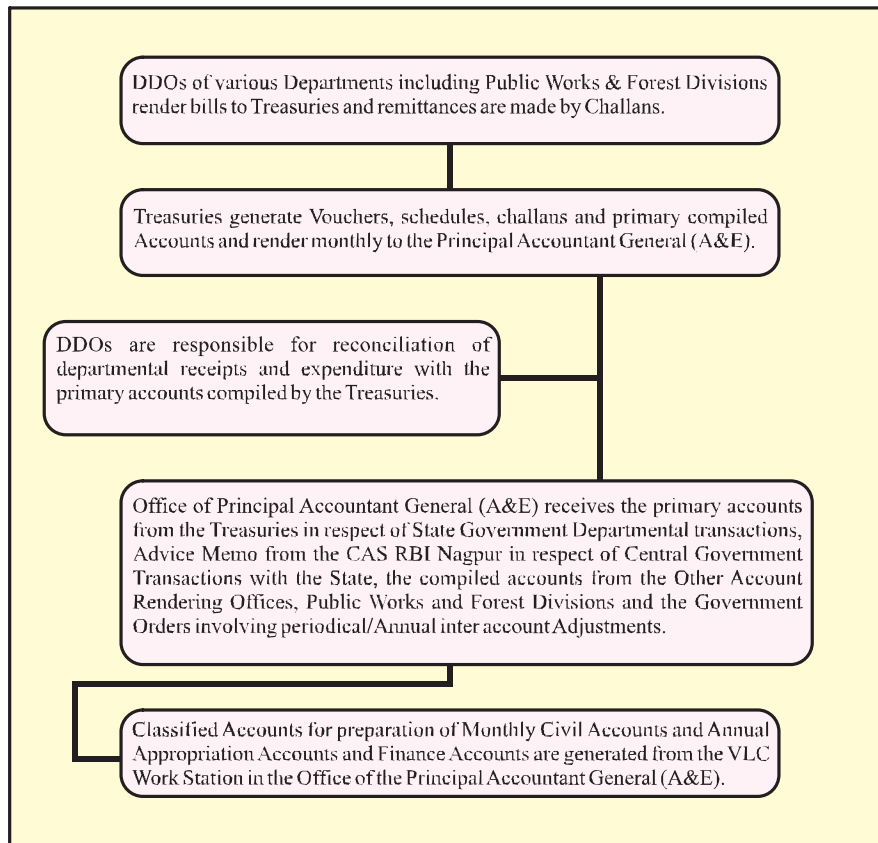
DDOs of various Departments including Public Works & Forest Divisions render bills to Treasuries and remittances are made by Challans.

Treasuries generate Vouchers, schedules, challans and primary compiled Accounts and render monthly to the Principal Accountant General (A&E).

DDOs are responsible for reconciliation of departmental receipts and expenditure with the primary accounts compiled by the Treasuries.

Office of Principal Accountant General (A&E) receives the primary accounts from the Treasuries in respect of State Government Departmental transactions, Advice Memo from the CAS RBI Nagpur in respect of Central Government Transactions with the State, the compiled accounts from the Other Account Rendering Offices, Public Works and Forest Divisions and the Government Orders involving periodical/Annual inter account Adjustments.

Classified Accounts for preparation of Monthly Civil Accounts and Annual Appropriation Accounts and Finance Accounts are generated from the VLC Work Station in the Office of the Principal Accountant General (A&E).